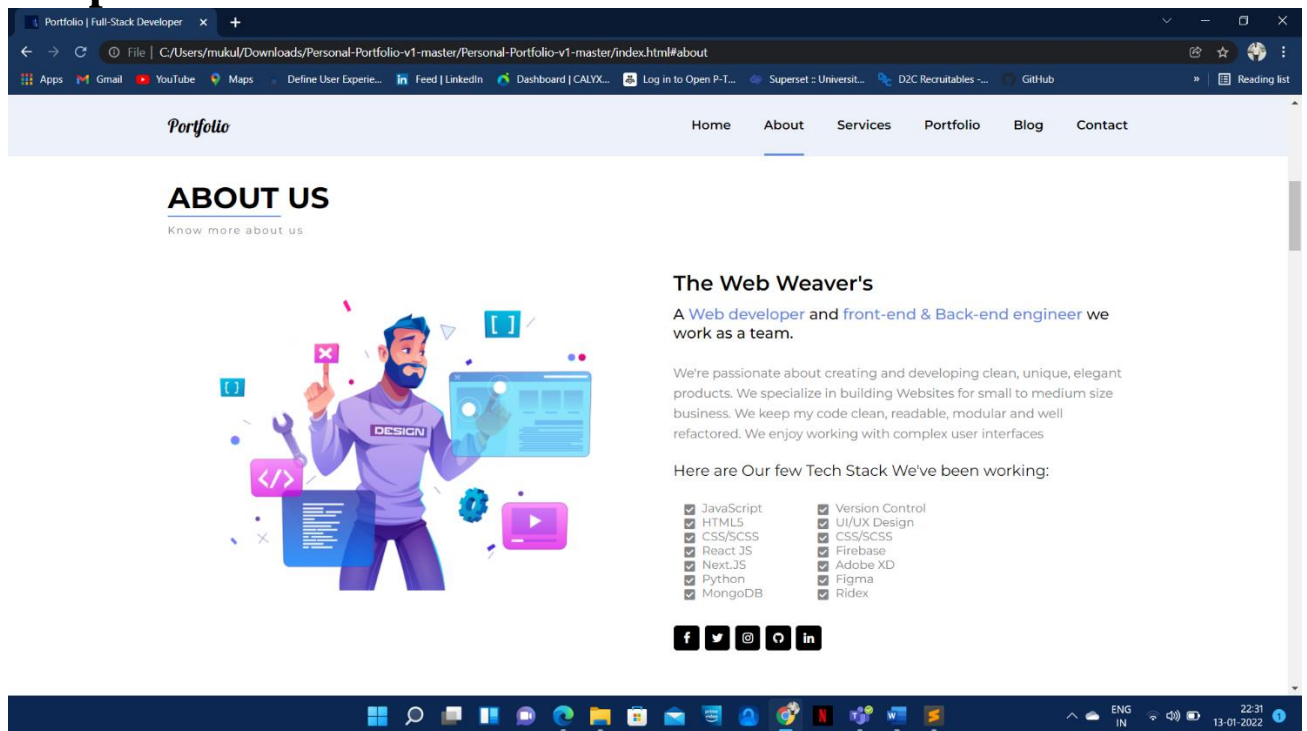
Portfolio | Full-Stack Developer ×

File | C:/Users/mukul/Downloads/Personal-Portfolio-v1-master/Personal-Portfolio-v1-master/index.html#about

Apps Gmail YouTube Maps Define User Experie... Feed | LinkedIn Dashboard | CALYX... Log in to Open P-T... Superset :: Universit... D2C Recruitables -... GitHub » Reading list

Portfolio

Home About Services Portfolio Blog Contact

ABOUT US

Know more about us

DESIGN

The Web Weaver's

A Web developer and front-end & Back-end engineer we work as a team.

We're passionate about creating and developing clean, unique, elegant products. We specialize in building Websites for small to medium size business. We keep my code clean, readable, modular and well refactored. We enjoy working with complex user interfaces

Here are Our few Tech Stack We've been working:

JavaScript
HTML5
CSS/SCSS
React JS
Next.JS
Python
MongoDB

Version Control
UI/UX Design
CSS/SCSS
Firebase
Adobe XD
Figma
Ridex

ENG IN 22:31 13-01-2022